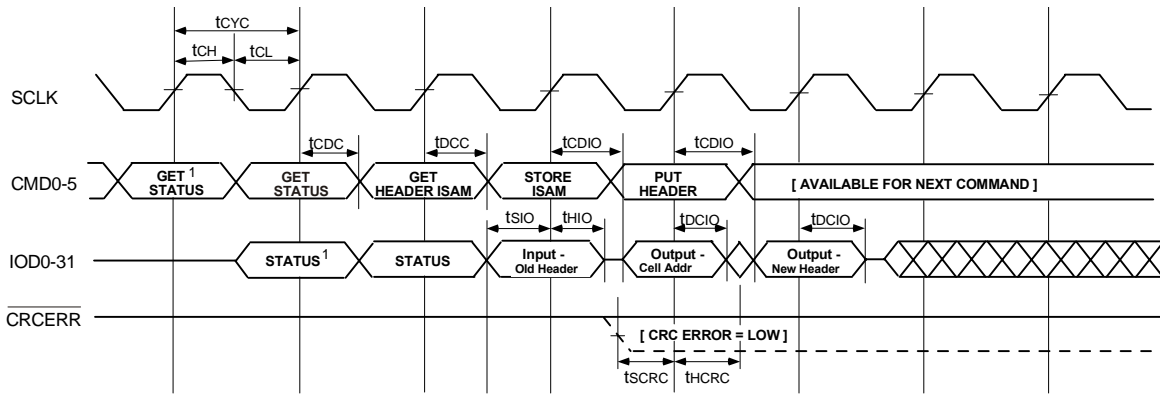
tCYC
tCH
tCL
SCLK
tCDC
tDCC
tCDIO
tCDIO
CMD0-5
GET $^1$ STATUS
GET STATUS
GET HEADER ISAM
STORE ISAM
PUT HEADER
[ AVAILABLE FOR NEXT COMMAND ]
tSIO
tHIO
tDCIO
tDCIO
IOD0-31
STATUS$^1$
STATUS
Input - Old Header
Output - Cell Addr
Output - New Header
$\overline{CRCERR}$
[ CRC ERROR = LOW ]
tSCRC
tHCRC